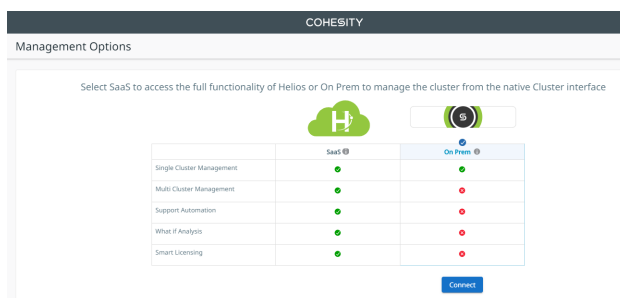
COHESITY

Management Options

Select SaaS to access the full functionality of Helios or On Prem to manage the cluster from the native Cluster interface

| | SaaS | On Prem |
|---|---|---|
| Single Cluster Management | ✓ | ✓ |
| Multi Cluster Management | ✓ | ✗ |
| Support Automation | ✓ | ✗ |
| What if Analysis | ✓ | ✗ |
| Smart Licensing | ✓ | ✗ |

Connect